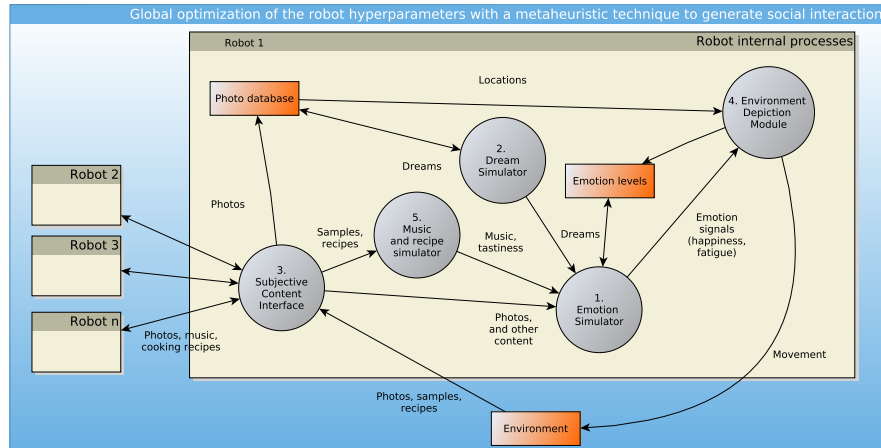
Global optimization of the robot hyperparameters with a metaheuristic technique to generate social interaction

Robot 1

Robot internal processes

Locations

Photo database

4. Environment Depiction Module

2. Dream Simulator

Dreams

Emotion levels

Robot 2

Photos

Robot 3

5. Music and recipe simulator

Samples, recipes

Music, tastiness

Dreams

Emotion signals (happiness, fatigue)

3. Subjective Content Interface

1. Emotion Simulator

Robot n

Photos, music, cooking recipes

Photos, and other content

Movement

Photos, samples, recipes

Environment